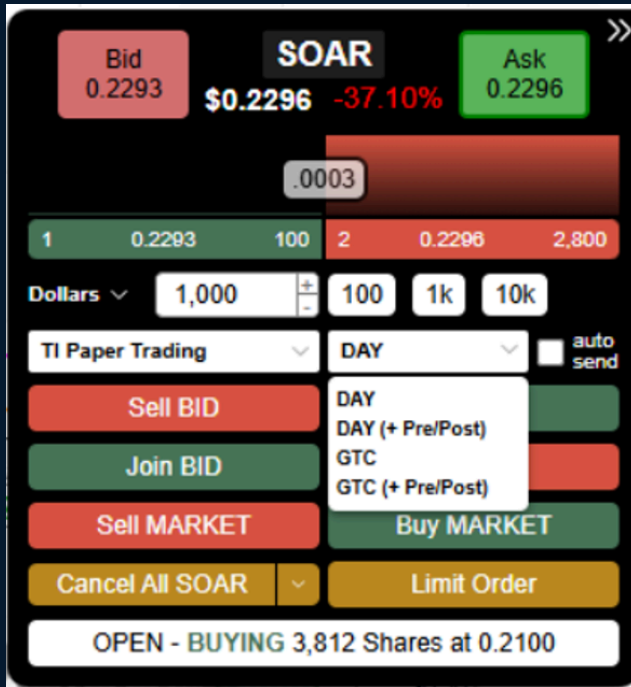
»

Bid
0.2293

SOAR
$0.2296 -37.10%

Ask
0.2296

.0003

| 1 | 0.2293 | 100 | 2 | 0.2296 | 2,800 |
|---|---|---|---|---|---|

Dollars ∨ 1,000 + - 100 1k 10k

TI Paper Trading ∨ DAY ∨ auto send

Sell BID
Join BID
Sell MARKET

DAY
DAY (+ Pre/Post)
GTC
GTC (+ Pre/Post)

Buy MARKET

Cancel All SOAR ∨ Limit Order

OPEN - BUYING 3,812 Shares at 0.2100